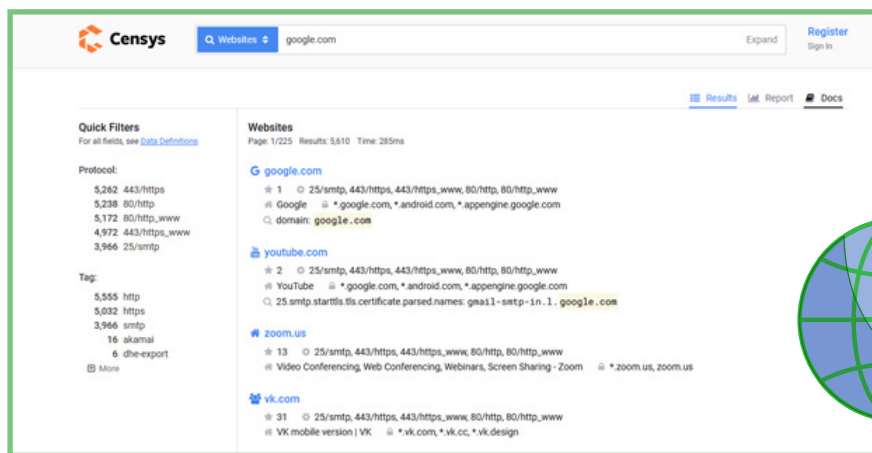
Censys

Websites

google.com

Expand

Register
Sign In

Results Report Docs

Quick Filters
For all fields, see Data Definitions

Protocol:
5,262 443/https
5,238 80/http
5,172 80/http_www
4,972 443/https_www
3,966 25/smtp

Tag:
5,555 http
5,032 https
3,966 smtp
16 akamai
6 dhe-export
More

Websites
Page: 1/225 Results: 5,610 Time: 285ms

google.com
1 25/smtp, 443/https, 443/https_www, 80/http, 80/http_www
Google *.google.com, *.android.com, *.appengine.google.com
domain: google.com

youtube.com
2 25/smtp, 443/https, 443/https_www, 80/http, 80/http_www
YouTube *.google.com, *.android.com, *.appengine.google.com
25.smtp.starttls.tls.certificate.parsed.names: gmail-smtp-in.l.google.com

zoom.us
13 25/smtp, 443/https, 443/https_www, 80/http, 80/http_www
Video Conferencing, Web Conferencing, Webinars, Screen Sharing - Zoom *.zoom.us, zoom.us

vk.com
31 25/smtp, 443/https, 443/https_www, 80/http, 80/http_www
VK mobile version | VK *.vk.com, *.vk.cc, *.vk.design